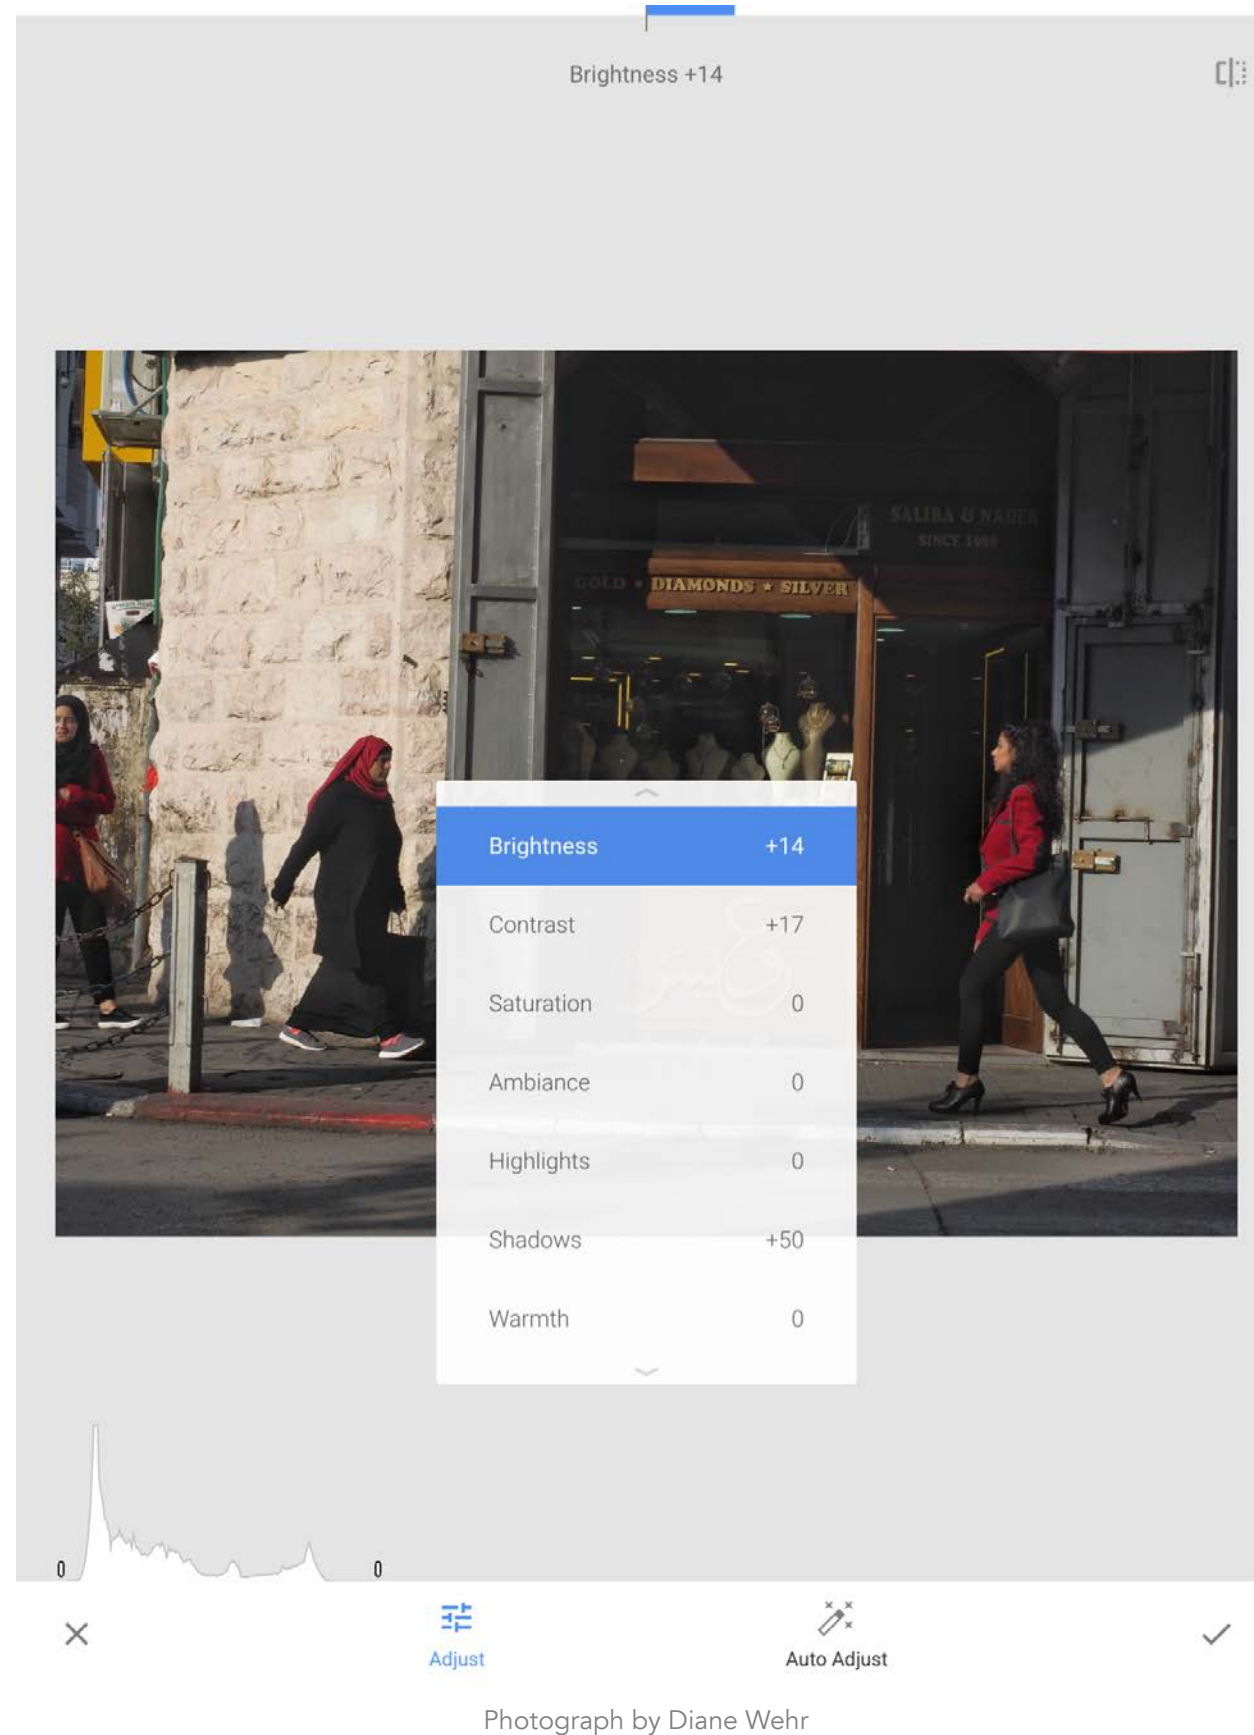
Brightness +14

SALIBA & NASER
SINCE 1896

GOLD • DIAMONDS • SILVER

| Brightness | +14 |
|---|---|
| Contrast | +17 |
| Saturation | 0 |
| Ambiance | 0 |
| Highlights | 0 |
| Shadows | +50 |
| Warmth | 0 |

0 0

Adjust

Auto Adjust

Photograph by Diane Wehr